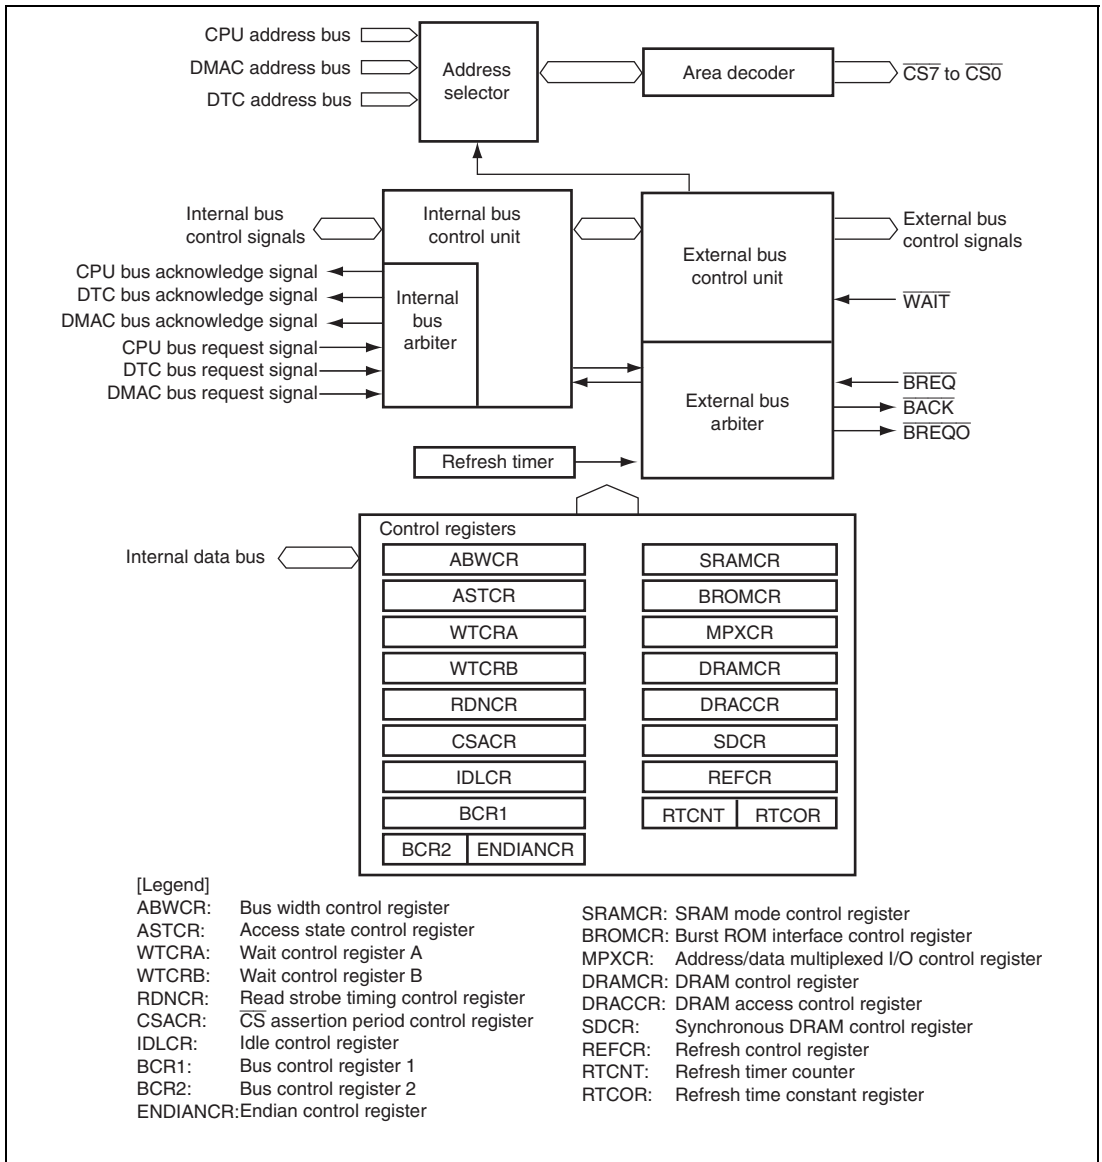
CPU address bus
DMAC address bus
DTC address bus
Address selector
Area decoder
$\overline{CS7}$ to $\overline{CS0}$

Internal bus control signals
Internal bus control unit
External bus control unit
External bus control signals
CPU bus acknowledge signal
DTC bus acknowledge signal
DMAC bus acknowledge signal
CPU bus request signal
DTC bus request signal
DMAC bus request signal
Internal bus arbiter
$\overline{WAIT}$
$\overline{BREQ}$
$\overline{BACK}$
$\overline{BREQO}$
External bus arbiter
Refresh timer

Internal data bus
Control registers

| ABWCR | SRAMCR |
|---|---|
| ASTCR | BROMCR |
| WTCRA | MPXCR |
| WTCRB | DRAMCR |
| RDNCR | DRACCR |
| CSACR | SDCR |
| IDLCR | REFCR |
| BCR1 | RTCNT RTCOR |
| BCR2 ENDIANCR | |

[Legend]
ABWCR: Bus width control register
ASTCR: Access state control register
WTCRA: Wait control register A
WTCRB: Wait control register B
RDNCR: Read strobe timing control register
CSACR: $\overline{CS}$ assertion period control register
IDLCR: Idle control register
BCR1: Bus control register 1
BCR2: Bus control register 2
ENDIANCR:Endian control register

SRAMCR: SRAM mode control register
BROMCR: Burst ROM interface control register
MPXCR: Address/data multiplexed I/O control register
DRAMCR: DRAM control register
DRACCR: DRAM access control register
SDCR: Synchronous DRAM control register
REFCR: Refresh control register
RTCNT: Refresh timer counter
RTCOR: Refresh time constant register